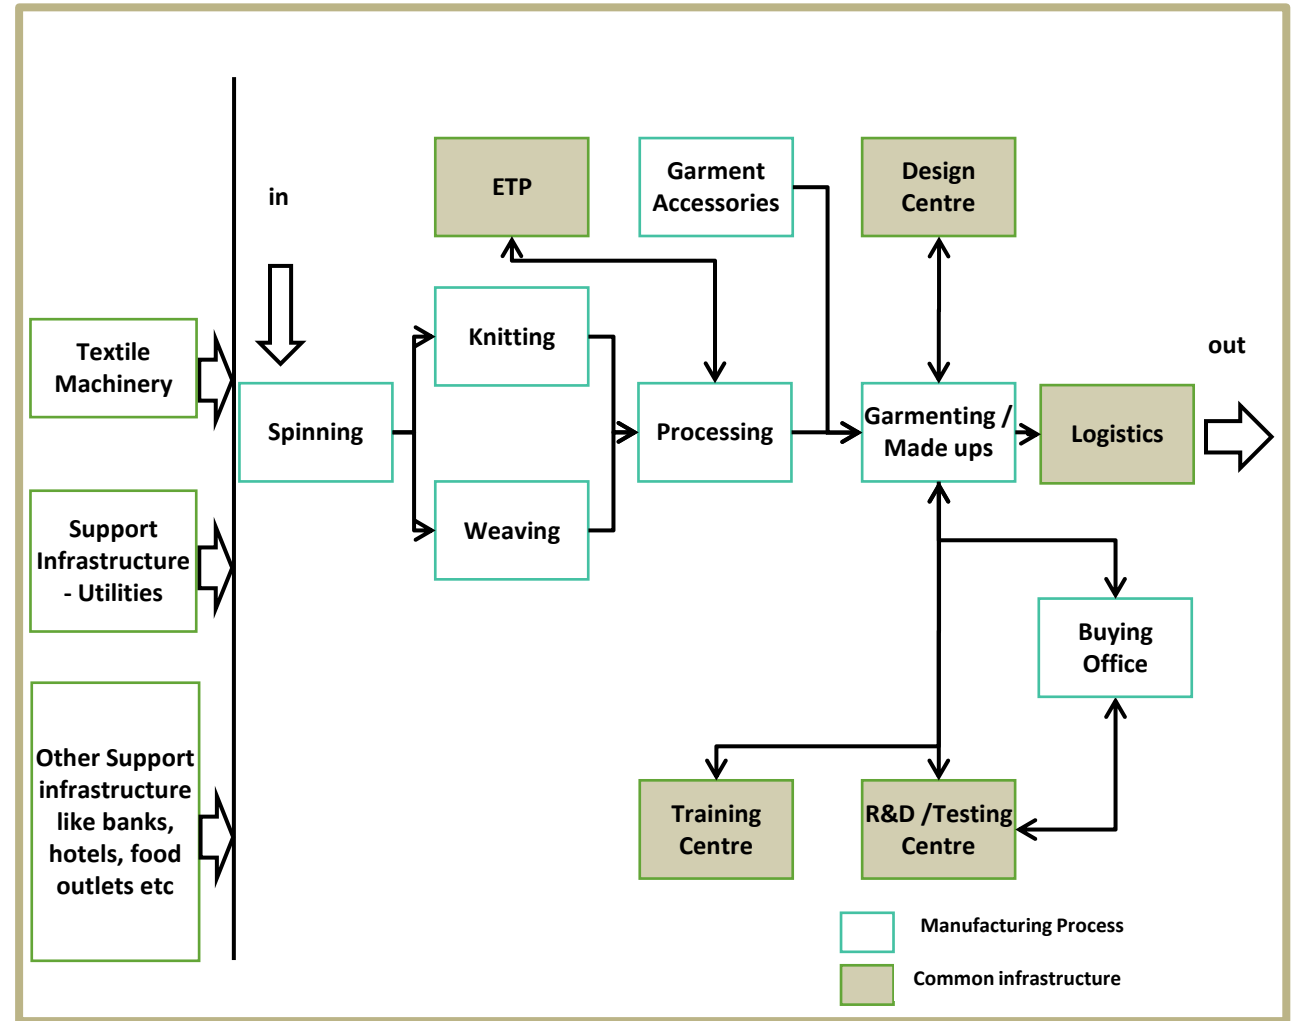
in

ETP

Garment Accessories

Design Centre

Textile Machinery

Knitting

out

Spinning

Processing

Garmenting / Made ups

Logistics

Weaving

Support Infrastructure - Utilities

Buying Office

Other Support infrastructure like banks, hotels, food outlets etc

Training Centre

R&D /Testing Centre

Manufacturing Process

Common infrastructure